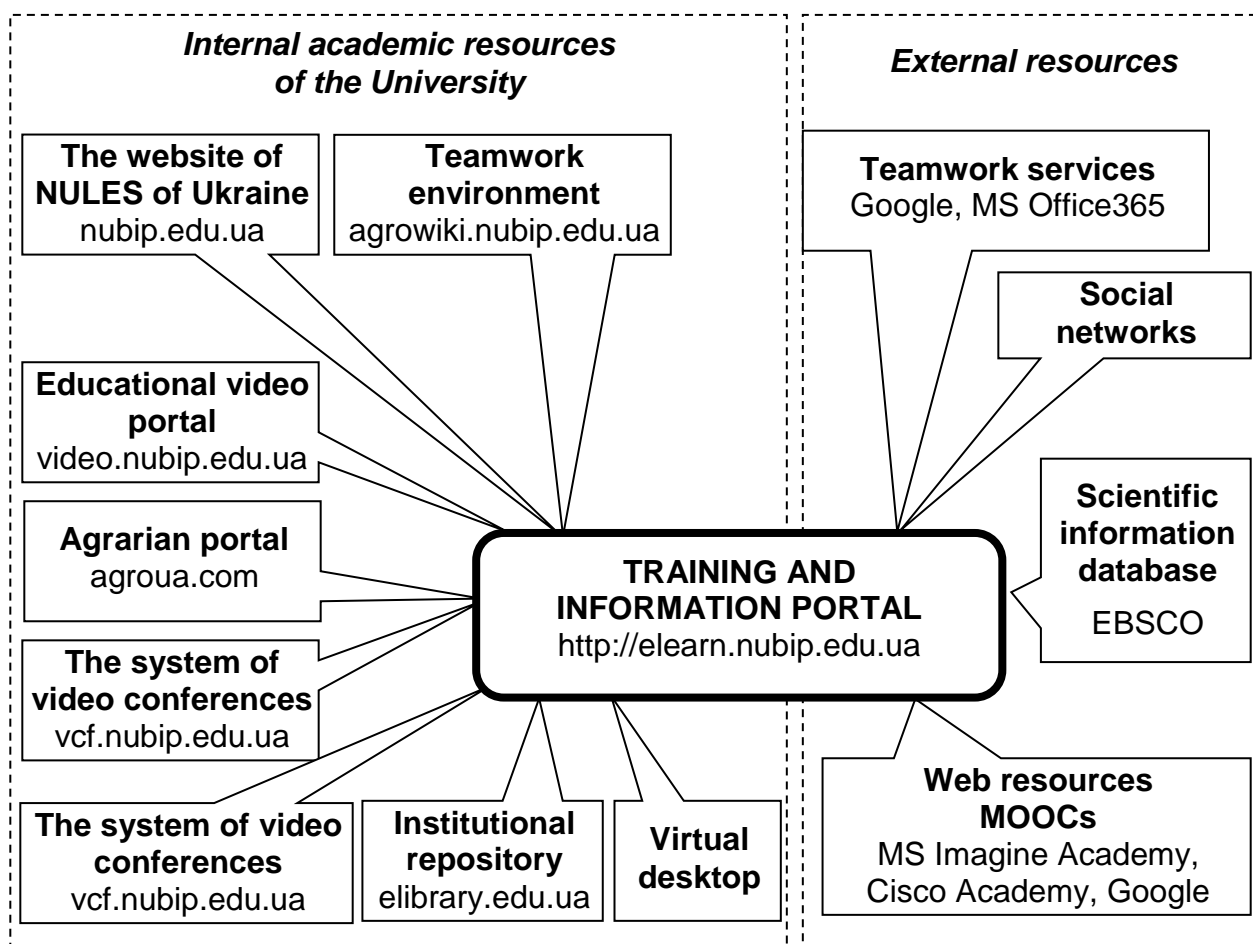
Internal academic resources of the University

External resources

The website of NULES of Ukraine
nubip.edu.ua

Teamwork environment
agrowiki.nubip.edu.ua

Teamwork services
Google, MS Office365

Social networks

Educational video portal
video.nubip.edu.ua

Scientific information database
EBSCO

Agrarian portal
agroua.com

TRAINING AND INFORMATION PORTAL
http://elearn.nubip.edu.ua

The system of video conferences
vcf.nubip.edu.ua

The system of video conferences
vcf.nubip.edu.ua

Institutional repository
elibrary.edu.ua

Virtual desktop

Web resources MOOCs
MS Imagine Academy, Cisco Academy, Google